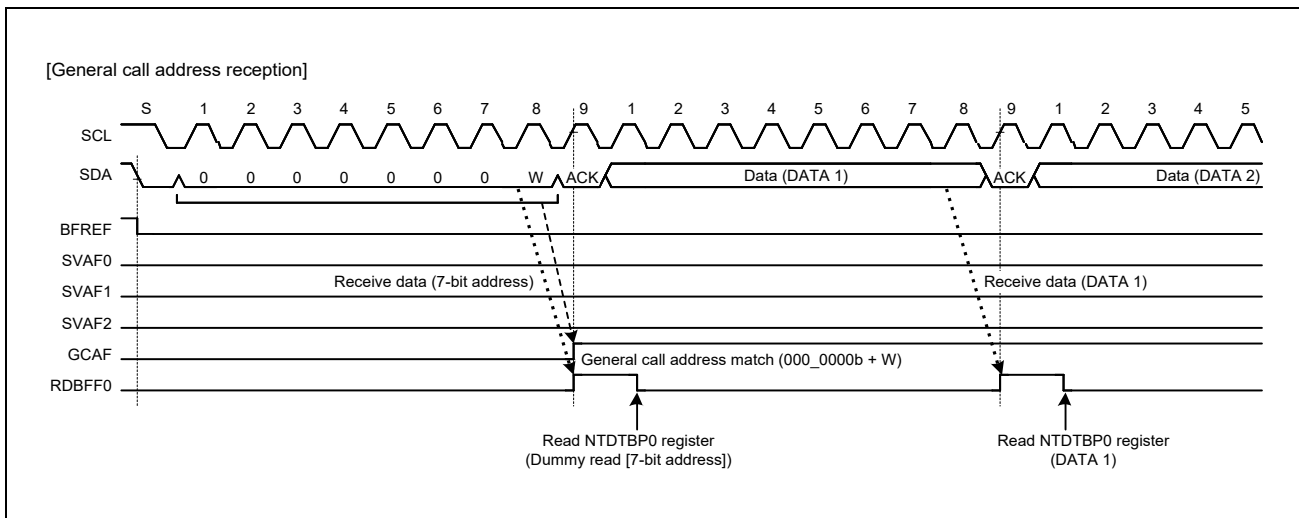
[General call address reception]

S 1 2 3 4 5 6 7 8 9 1 2 3 4 5 6 7 8 9 1 2 3 4 5

SCL

SDA 0 0 0 0 0 0 0 W ACK Data (DATA 1) ACK Data (DATA 2)

BFREF

SVAF0

SVAF1

SVAF2

GCAF

RDBFF0

Receive data (7-bit address)

Receive data (DATA 1)

General call address match (000_0000b + W)

Read NTDTBP0 register
(Dummy read [7-bit address])

Read NTDTBP0 register
(DATA 1)